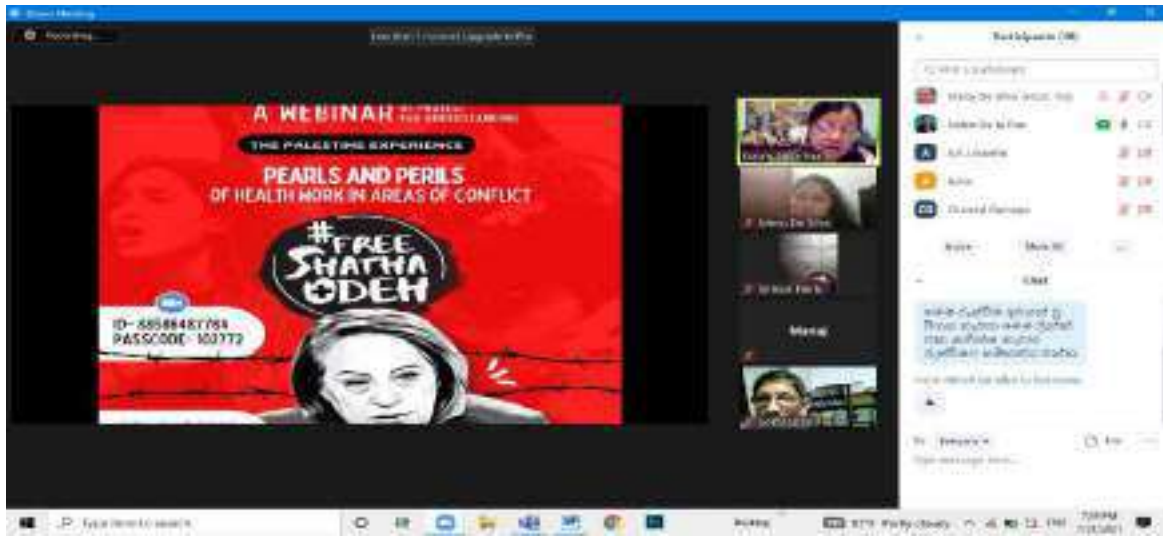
Zoom Meeting

Recording...

A WEBINAR

THE PALESTINE EXPERIENCE

PEARLS AND PERILS

OF HEALTH WORK IN AREAS OF CONFLICT

#FREE SHATHA ODEH

ID - 88586487784
PASSCODE : 103772

Participants

Manoj

Chat

Type here to search